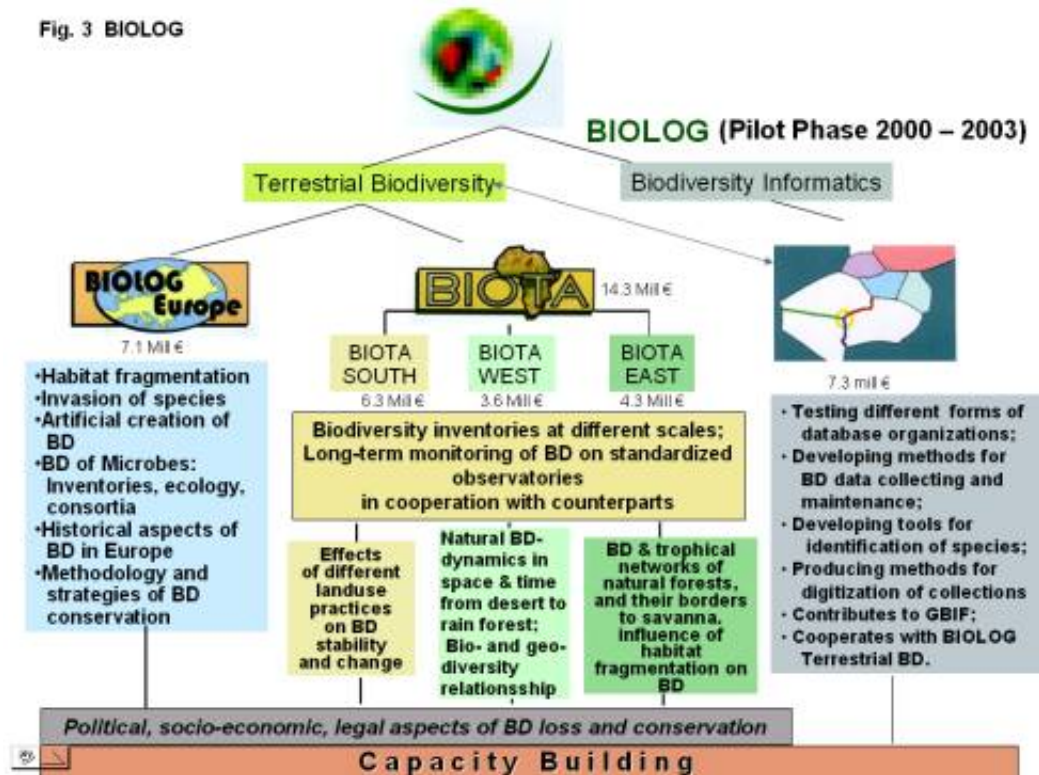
Fig. 3 BIOLOG

BIOLOG (Pilot Phase 2000 – 2003)

Terrestrial Biodiversity

Biodiversity Informatics

BIOLOG Europe

7.1 Mill €

•Habitat fragmentation
•Invasion of species
•Artificial creation of BD
•BD of Microbes: Inventories, ecology, consortia
•Historical aspects of BD in Europe
•Methodology and strategies of BD conservation

BIOTA

14.3 Mill €

BIOTA SOUTH
6.3 Mill €

BIOTA WEST
3.6 Mill €

BIOTA EAST
4.3 Mill €

Biodiversity inventories at different scales; Long-term monitoring of BD on standardized observatories in cooperation with counterparts

Effects of different landuse practices on BD stability and change

Natural BD-dynamics in space & time from desert to rain forest: Bio- and geo-diversity relationsship

BD & trophical networks of natural forests, and their borders to savanna. influence of habitat fragmentation on BD

7.3 mill €

• Testing different forms of database organizations;
• Developing methods for BD data collecting and maintenance;
• Developing tools for identification of species;
• Producing methods for digitization of collections
• Contributes to GBIF;
• Cooperates with BIOLOG Terrestrial BD.

Political, socio-economic, legal aspects of BD loss and conservation

Capacity Building